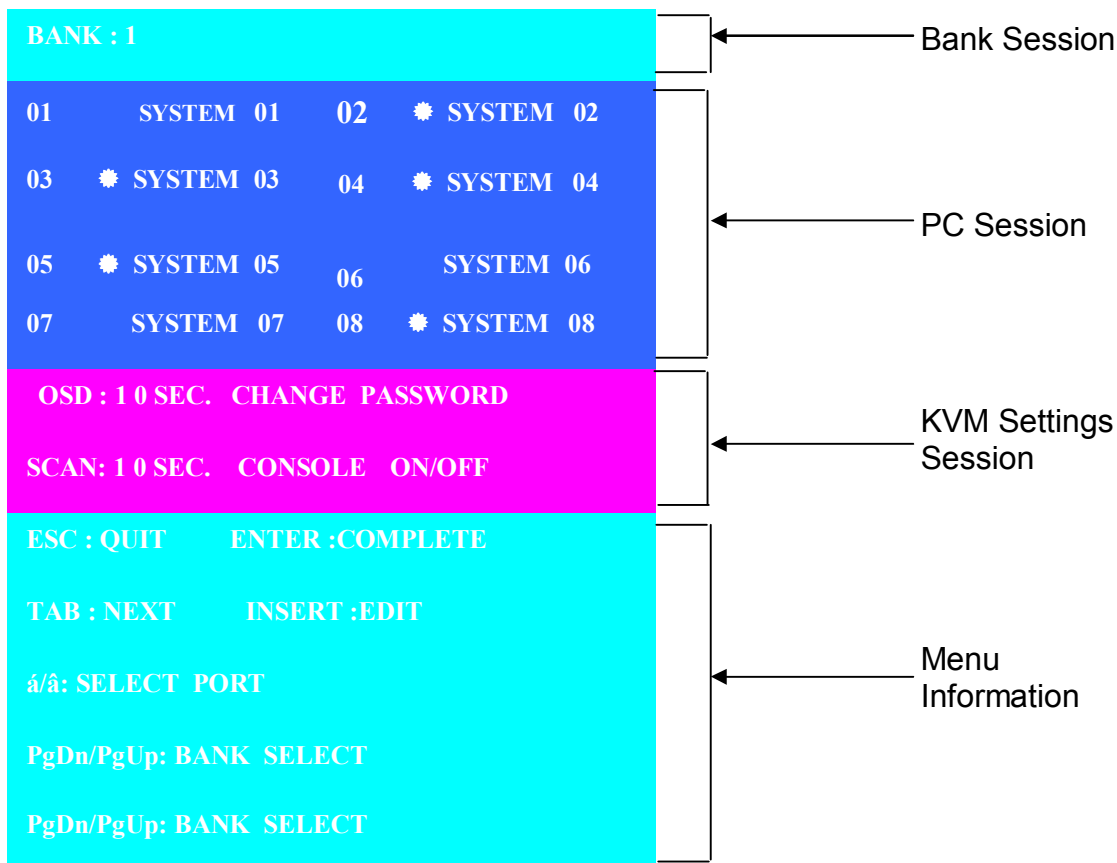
BANK : 1

Bank Session

01 SYSTEM 01 02 ✹ SYSTEM 02

03 ✹ SYSTEM 03 04 ✹ SYSTEM 04

05 ✹ SYSTEM 05 06 SYSTEM 06

07 SYSTEM 07 08 ✹ SYSTEM 08

PC Session

OSD : 1 0 SEC. CHANGE PASSWORD

SCAN: 1 0 SEC. CONSOLE ON/OFF

KVM Settings Session

ESC : QUIT ENTER :COMPLETE

TAB : NEXT INSERT :EDIT

á/â: SELECT PORT

PgDn/PgUp: BANK SELECT

PgDn/PgUp: BANK SELECT

Menu Information